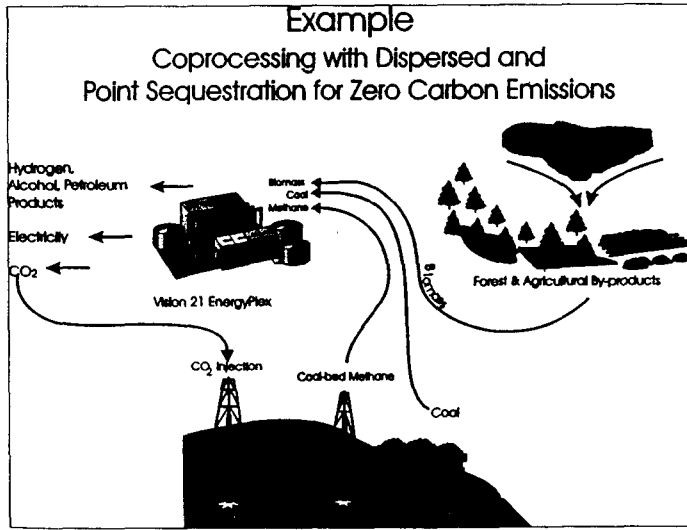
Example

Coprocessing with Dispersed and Point Sequestration for Zero Carbon Emissions

Hydrogen, Alcohol, Petroleum Products

Electricity

$CO_2$

Vision 21 EnergyPlex

Biomass

Coal

Methane

Biomass

Forest & Agricultural By-products

$CO_2$ Injection

Coal-bed Methane

Coal